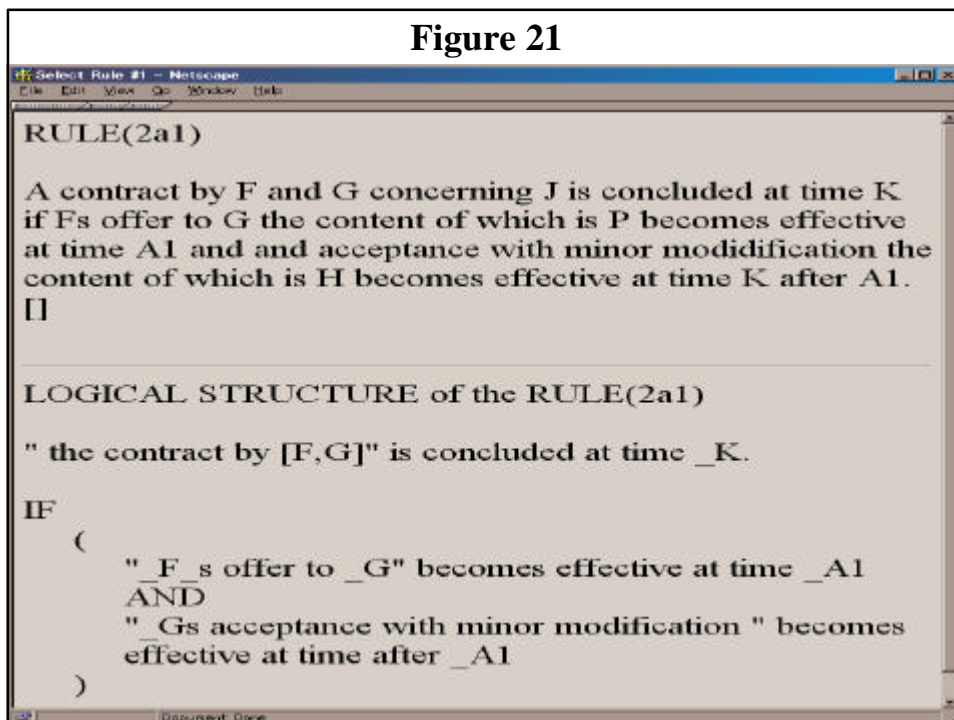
Figure 21

Select Rule #1 – Netscape

File Edit View Go Window Help

RULE(2a1)

A contract by F and G concerning J is concluded at time K if Fs offer to G the content of which is P becomes effective at time A1 and and acceptance with minor modidification the content of which is H becomes effective at time K after A1. []

LOGICAL STRUCTURE of the RULE(2a1)

" the contract by [F,G]" is concluded at time _K.

IF

(

"_F_s offer to _G" becomes effective at time _A1

AND

"_Gs acceptance with minor modification " becomes effective at time after _A1

)

Document: Done